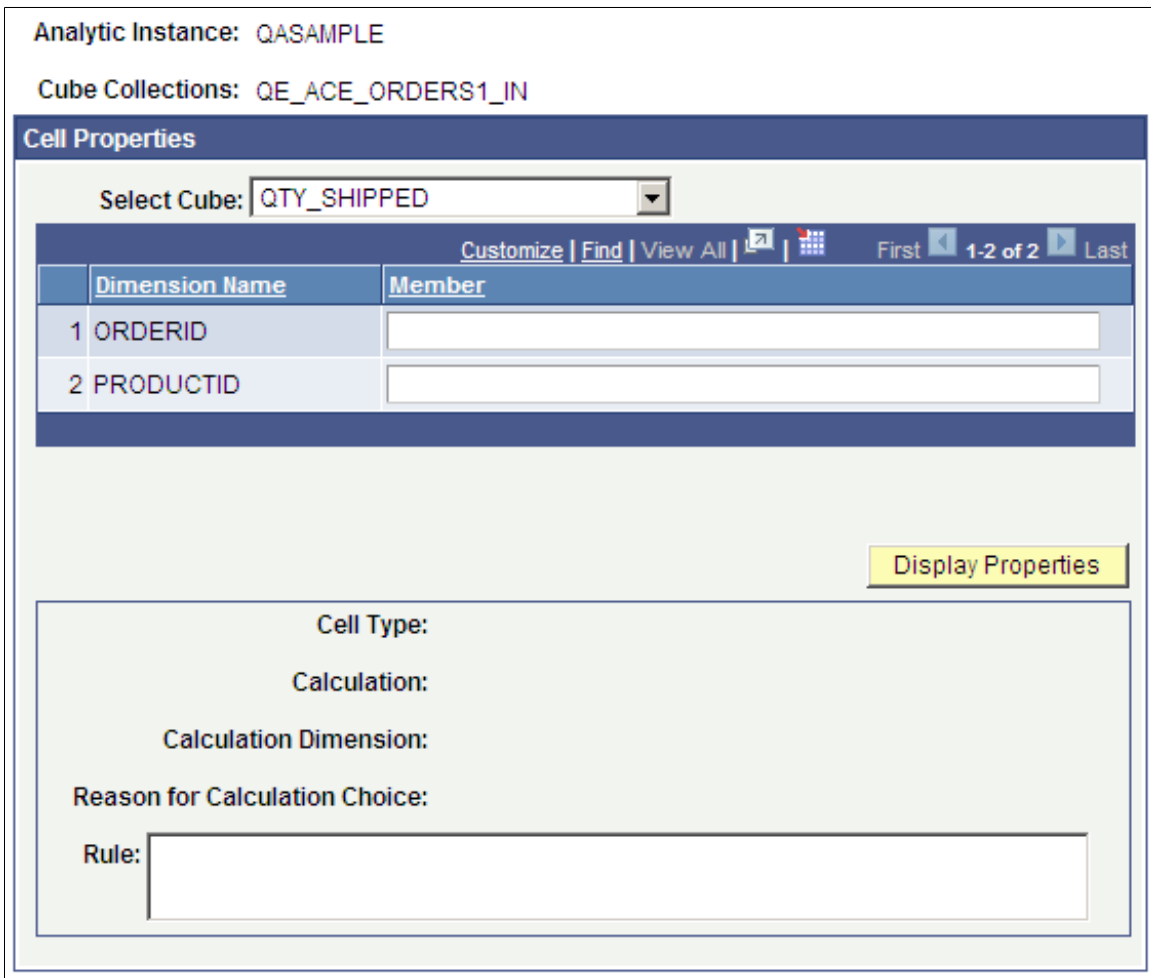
Analytic Instance: QASAMPLE

Cube Collections: QE_ACE_ORDERS1_IN

Cell Properties

Select Cube: QTY_SHIPPED

Customize | Find | View All | | First 1-2 of 2 Last

| | Dimension Name | Member |
|---|---|---|
| 1 | ORDERID | |
| 2 | PRODUCTID | |

Display Properties

Cell Type:

Calculation:

Calculation Dimension:

Reason for Calculation Choice:

Rule: